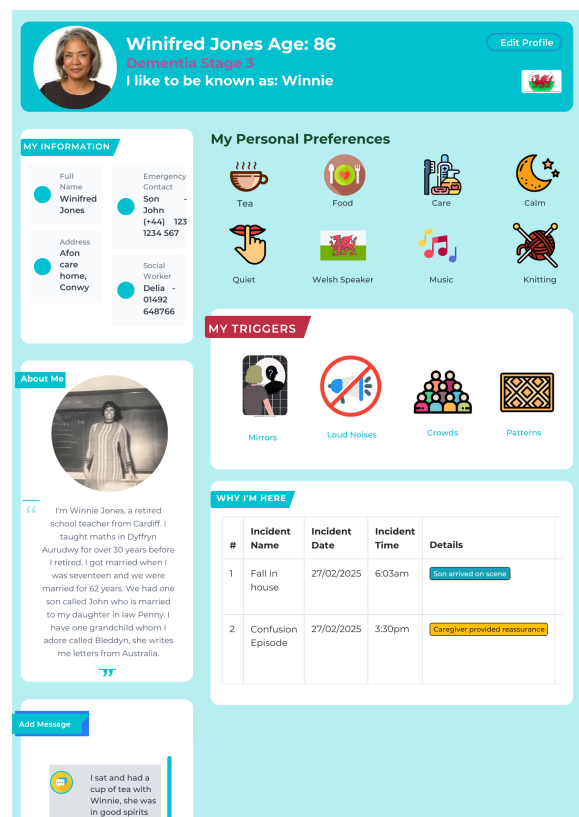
Winifred Jones Age: 86

Dementia Stage 3

I like to be known as: Winnie

Edit Profile

MY INFORMATION

Full Name
Winifred Jones

Emergency Contact
Son - John (+44) 123 1234 567

Address
Afon care home, Conwy

Social Worker
Delia - 01492 648766

My Personal Preferences

Tea

Food

Care

Calm

Quiet

Welsh Speaker

Music

Knitting

MY TRIGGERS

Mirrors

Loud Noises

Crowds

Patterns

About Me

I'm Winnie Jones, a retired school teacher from Cardiff. I taught maths in Dyffryn Aurudwy for over 30 years before I retired. I got married when I was seventeen and we were married for 62 years. We had one son called John who is married to my daughter in law Penny. I have one grandchild whom I adore called Bleddyn, she writes me letters from Australia.

WHY I'M HERE

| # | Incident Name | Incident Date | Incident Time | Details |
|---|---|---|---|---|
| 1 | Fall in house | 27/02/2025 | 6:03am | Son arrived on scene |
| 2 | Confusion Episode | 27/02/2025 | 3:30pm | Caregiver provided reassurance |

Add Message

I sat and had a cup of tea with Winnie, she was in good spirits